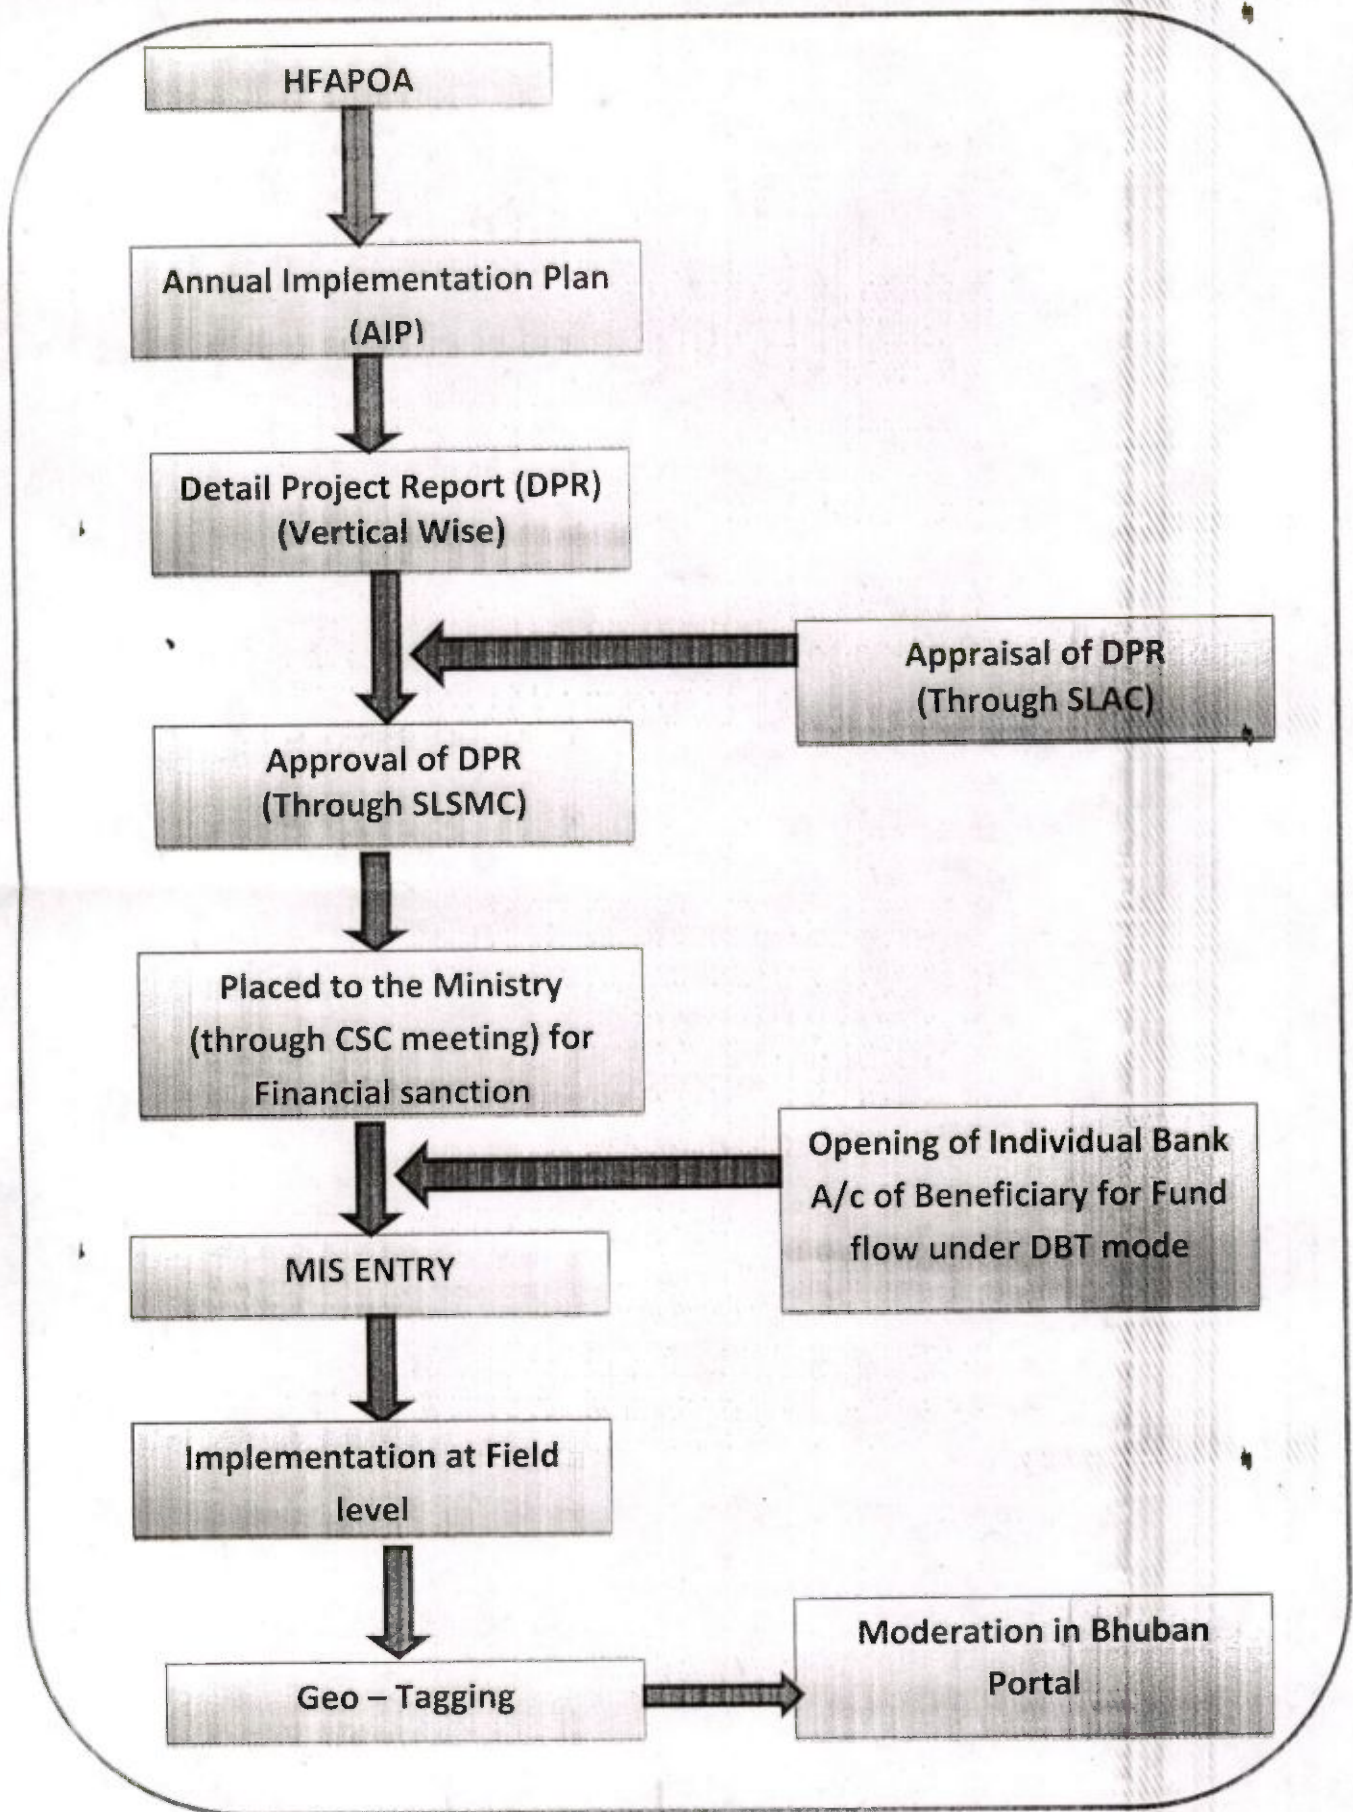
HFAPOA

Annual Implementation Plan (AIP)

Detail Project Report (DPR) (Vertical Wise)

Appraisal of DPR (Through SLAC)

Approval of DPR (Through SLSMC)

Placed to the Ministry (through CSC meeting) for Financial sanction

Opening of Individual Bank A/c of Beneficiary for Fund flow under DBT mode

MIS ENTRY

Implementation at Field level

Geo – Tagging

Moderation in Bhuban Portal